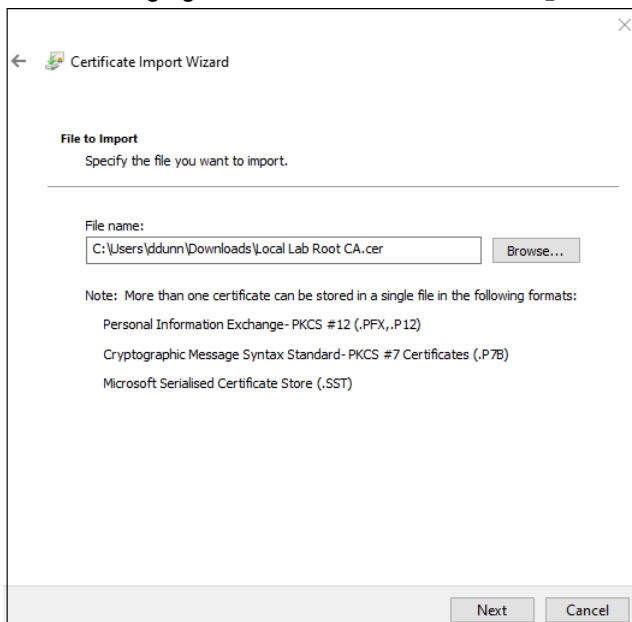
Certificate Import Wizard

File to Import
Specify the file you want to import.

File name:
C:\Users\ddunn\Downloads\Local Lab Root CA.cer

Browse...

Note: More than one certificate can be stored in a single file in the following formats:

Personal Information Exchange- PKCS #12 (.PFX,.P12)

Cryptographic Message Syntax Standard- PKCS #7 Certificates (.P7B)

Microsoft Serialised Certificate Store (.SST)

Next

Cancel